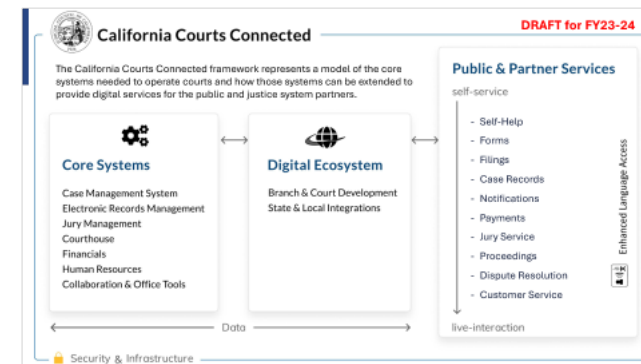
California Courts Connected

DRAFT for FY23-24

The California Courts Connected framework represents a model of the core systems needed to operate courts and how those systems can be extended to provide digital services for the public and justice system partners.

Core Systems

Case Management System
Electronic Records Management
Jury Management
Courthouse
Financials
Human Resources
Collaboration & Office Tools

Digital Ecosystem

Branch & Court Development
State & Local Integrations

Public & Partner Services

self-service

- Self-Help
- Forms
- Filings
- Case Records
- Notifications
- Payments
- Jury Service
- Proceedings
- Dispute Resolution
- Customer Service

Enhanced Language Access

live-interaction

Data

Security & Infrastructure